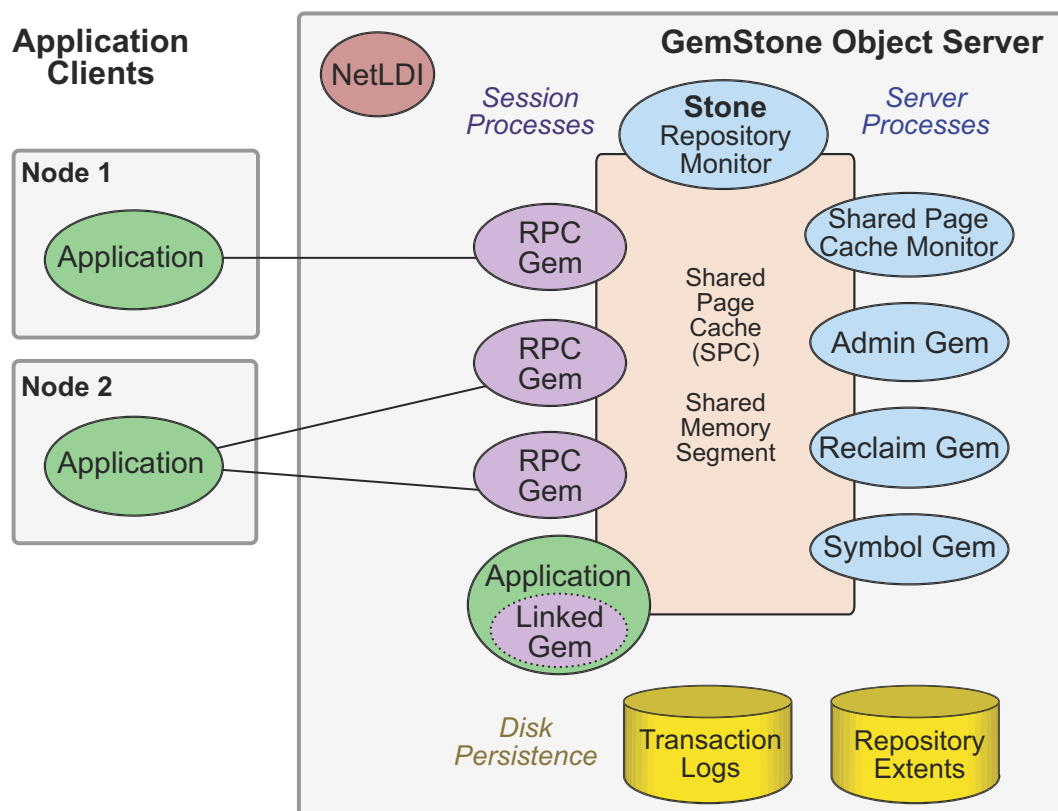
Application Clients

Node 1

Application

Node 2

Application

GemStone Object Server

NetLDI

Session Processes

Stone Repository Monitor

Server Processes

RPC Gem

RPC Gem

RPC Gem

Application

Linked Gem

Shared Page Cache (SPC)

Shared Memory Segment

Shared Page Cache Monitor

Admin Gem

Reclaim Gem

Symbol Gem

Disk Persistence

Transaction Logs

Repository Extents